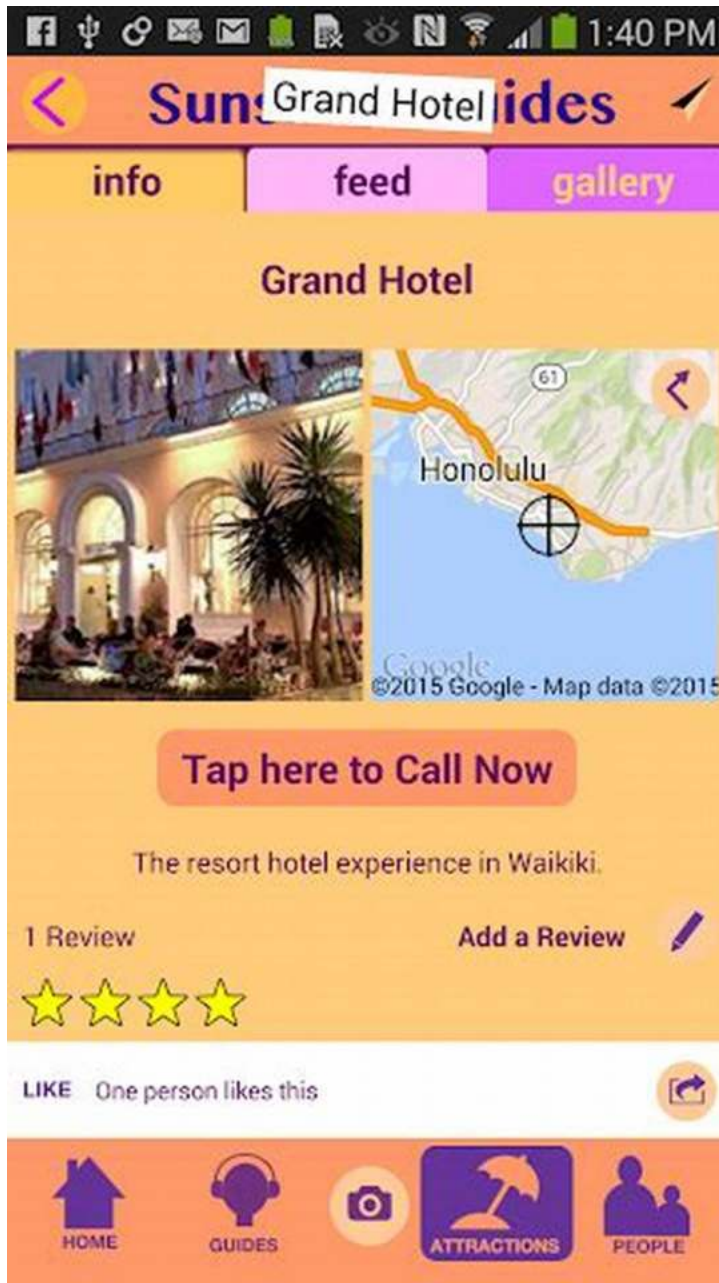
1:40 PM

Suns Grand Hotel uides

info
feed
gallery

Grand Hotel

61
Honolulu
Google
©2015 Google - Map data ©2015

Tap here to Call Now

The resort hotel experience in Waikiki.

1 Review
Add a Review

LIKE One person likes this

HOME
GUIDES
ATTRACTIONS
PEOPLE